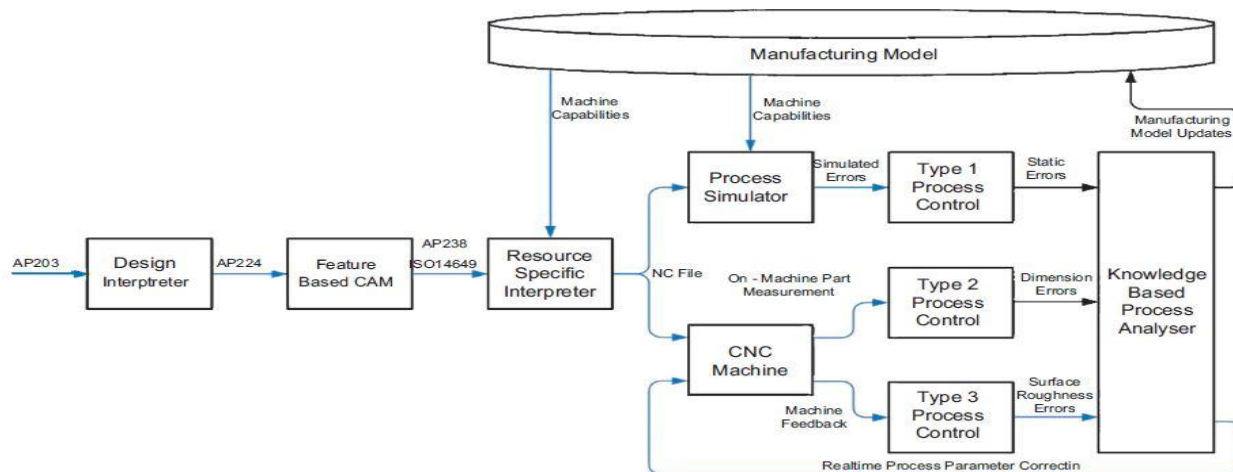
Manufacturing Model

Machine Capabilities

Machine Capabilities

Manufacturing Model Updates

AP203

Design Interptreter

AP224

Feature Based CAM

AP238 ISO14649

Resource Specific Interpreter

NC File

Process Simulator

Simulated Errors

Type 1 Process Control

Static Errors

On - Machine Part Measurement

Type 2 Process Control

Dimension Errors

Knowledge Based Process Analyser

CNC Machine

Machine Feedback

Type 3 Process Control

Surface Roughness Errors

Realtime Process Parameter Correctin